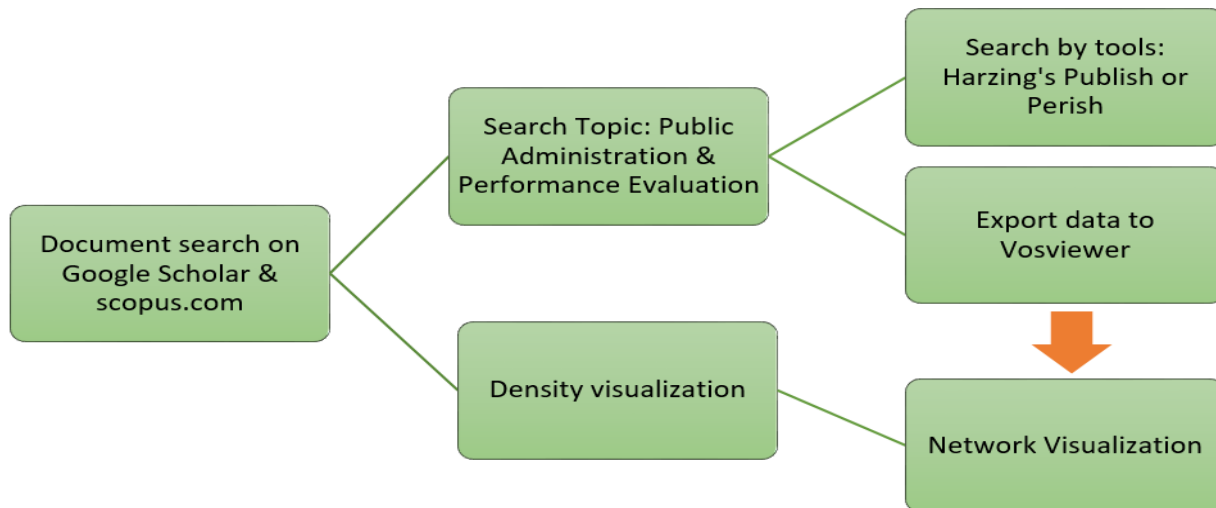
Document search on Google Scholar & scopus.com

Search Topic: Public Administration & Performance Evaluation

Search by tools: Harzing's Publish or Perish

Export data to Vosviewer

Density visualization

Network Visualization